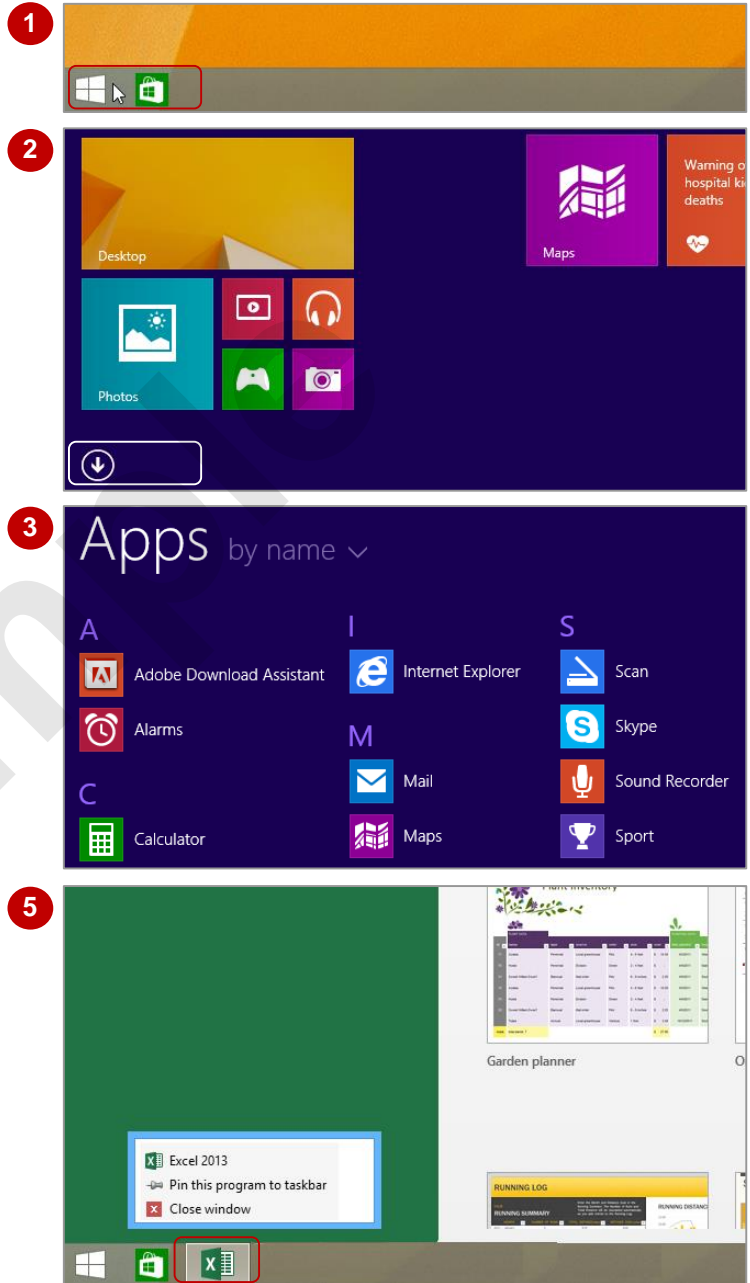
1

2

Desktop

Photos

Maps

Warning o hospital ki deaths

3

Apps by name

A

Adobe Download Assistant

Alarms

C

Calculator

I

Internet Explorer

M

Mail

Maps

S

Scan

Skype

Sound Recorder

Sport

5

Plant inventory

Garden planner

O

RUNNING LOG

RUNNING SUMMARY

Excel 2013

Pin this program to taskbar

Close window